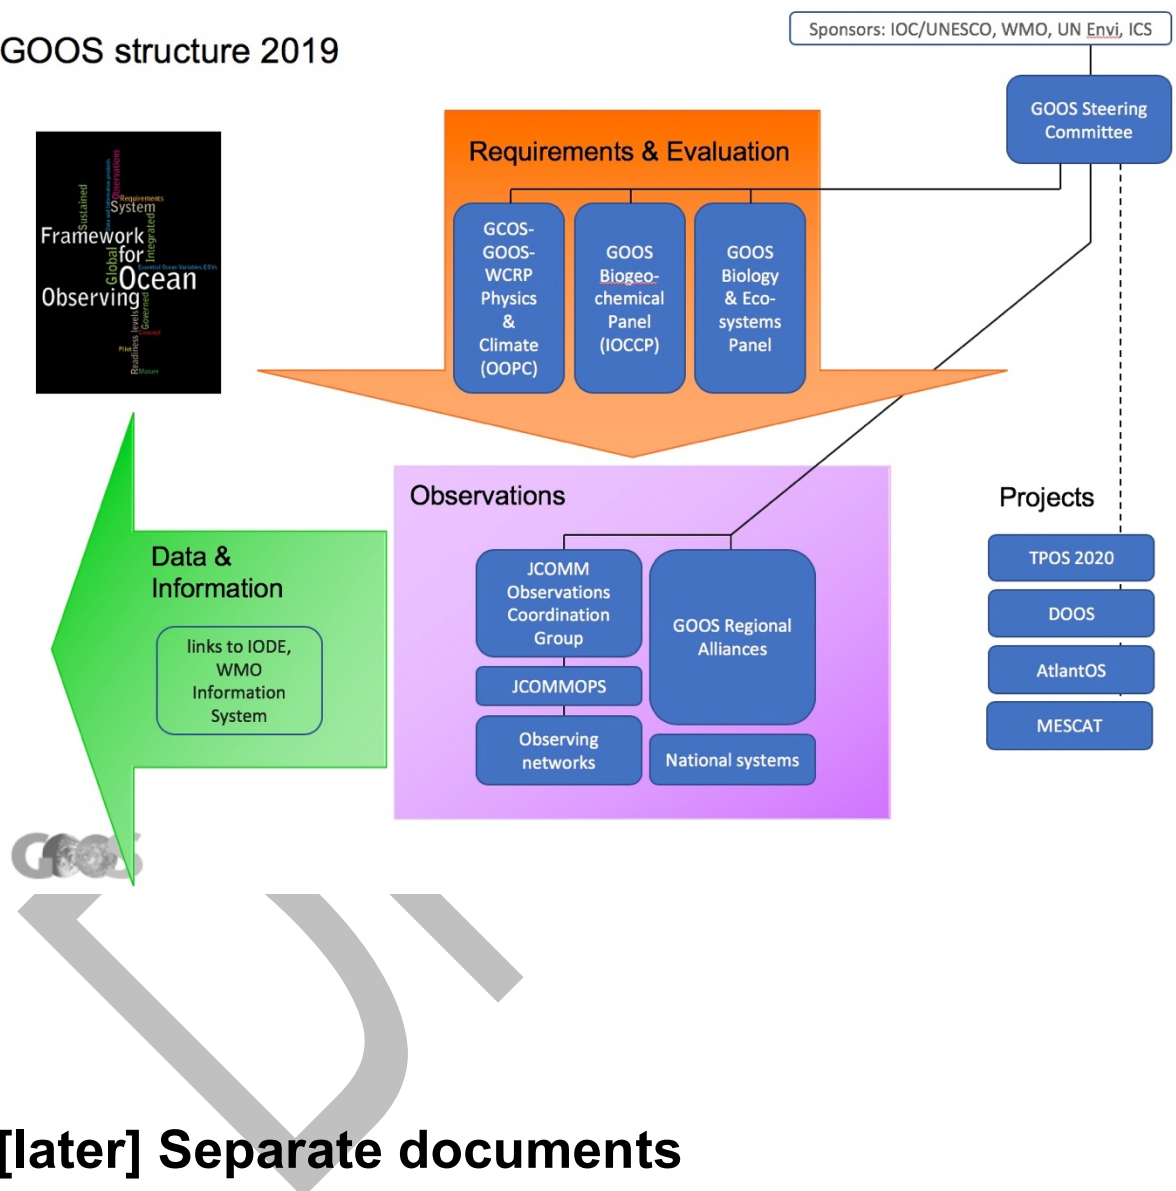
GOOS structure 2019

Sponsors: IOC/UNESCO, WMO, UN Envi, ICS

GOOS Steering Committee

Sustained
Requirements
System
Observations
Framework
Integrated
Global
for
Ocean
Observing
Governed
Readiness levels
Pilot
Mature

Requirements & Evaluation

GCOS-GOOS-WCRP Physics & Climate (OOPC)

GOOS Biogeo-chemical Panel (IOCCP)

GOOS Biology & Eco-systems Panel

Observations

JCOMM Observations Coordination Group

JCOMMOPS

Observing networks

GOOS Regional Alliances

National systems

Data & Information

links to IODE, WMO Information System

Projects

TPOS 2020

DOOS

AtlantOS

MESCAT

GOOS

[later] Separate documents